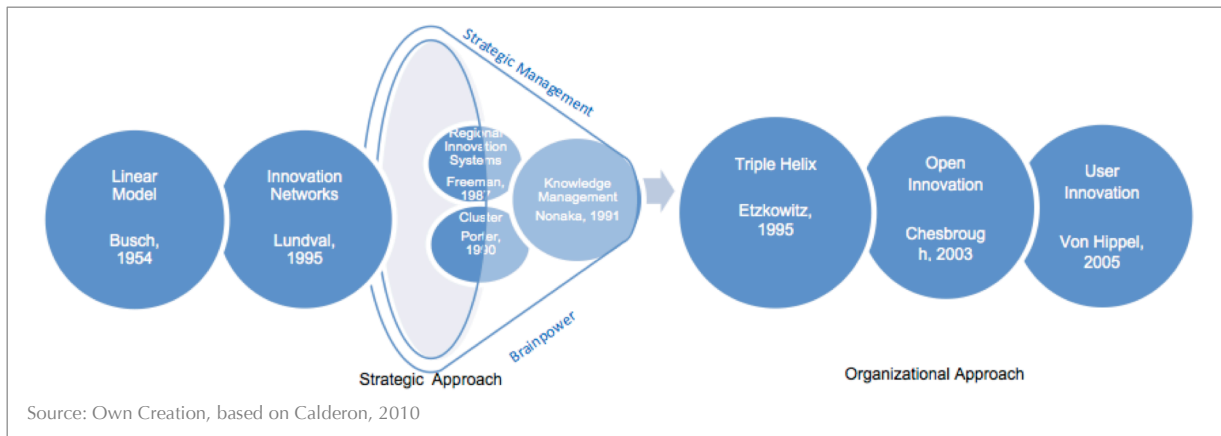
Strategic Management

Linear Model

Busch, 1954

Innovation Networks

Lundval, 1995

Regional Innovation Systems

Freeman, 1987

Cluster

Porter, 1990

Knowledge Management

Nonaka, 1991

Brainpower

Strategic Approach

Triple Helix

Etzkowitz, 1995

Open Innovation

Chesbroug h, 2003

User Innovation

Von Hippel, 2005

Organizational Approach

Source: Own Creation, based on Calderon, 2010